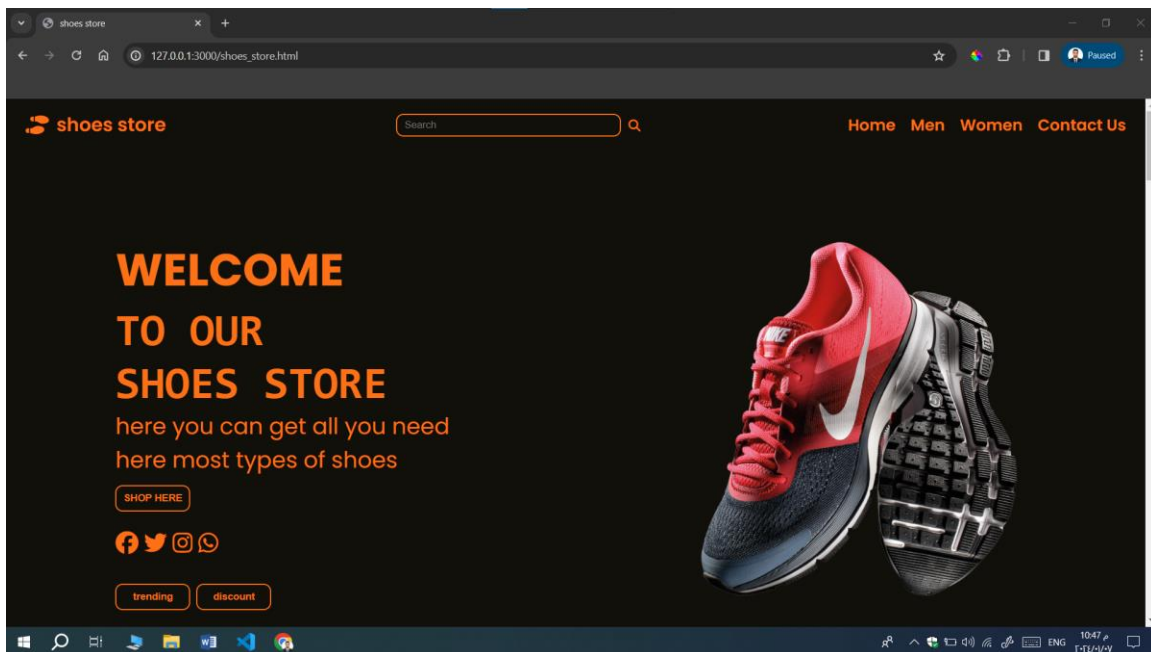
shoes store

127.0.0.1:3000/shoes_store.html

Paused

shoes store

Search

Home Men Women Contact Us

WELCOME

TO OUR

SHOES STORE

here you can get all you need here most types of shoes

SHOP HERE

trending discount

ENG 10:47